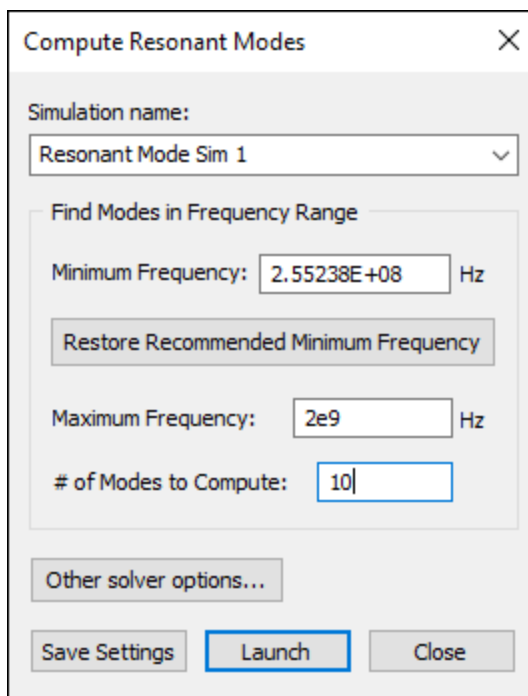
Compute Resonant Modes

X

Simulation name:

Resonant Mode Sim 1

Find Modes in Frequency Range

Minimum Frequency: 2.55238E+08 Hz

Restore Recommended Minimum Frequency

Maximum Frequency: 2e9 Hz

# of Modes to Compute: 10

Other solver options...

Save Settings

Launch

Close